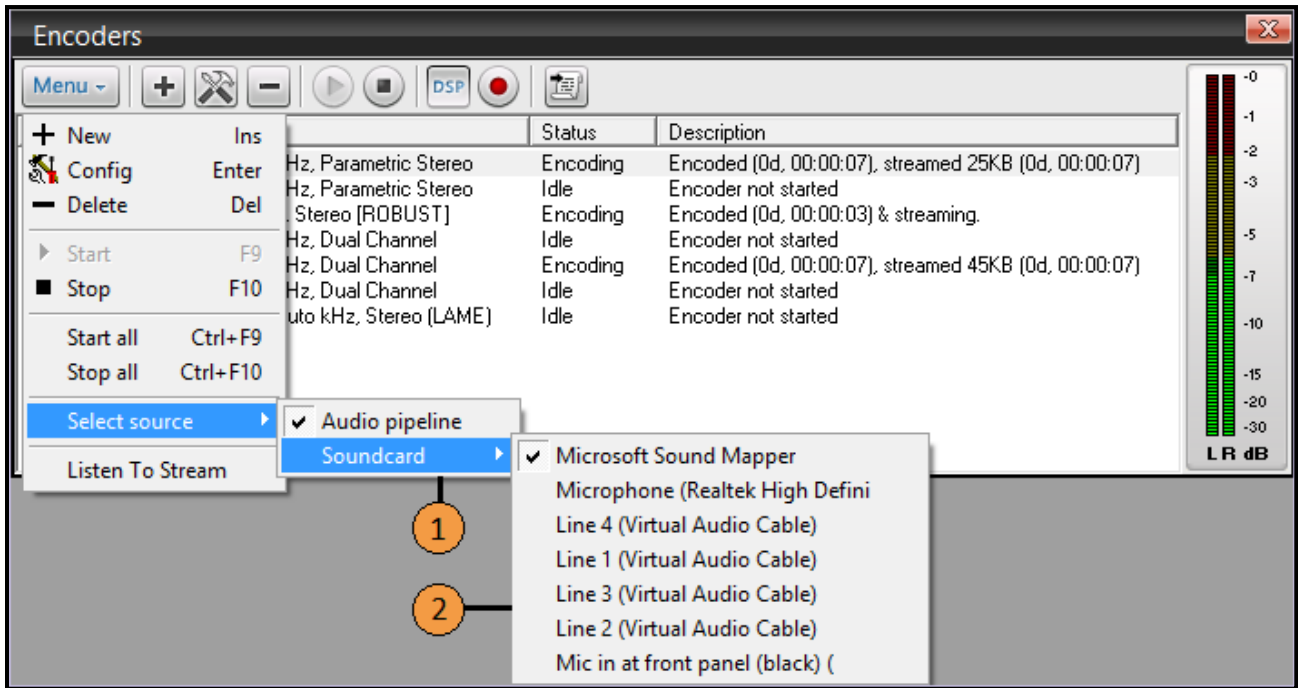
Encoders

Menu

DSP

New Ins
Config Enter
Delete Del
Start F9
Stop F10
Start all Ctrl+F9
Stop all Ctrl+F10
Select source
Listen To Stream

Audio pipeline
Soundcard

Microsoft Sound Mapper
Microphone (Realtek High Defini
Line 4 (Virtual Audio Cable)
Line 1 (Virtual Audio Cable)
Line 3 (Virtual Audio Cable)
Line 2 (Virtual Audio Cable)
Mic in at front panel (black) (

| | Status | Description |
|---|---|---|
| Hz, Parametric Stereo | Encoding | Encoded (0d, 00:00:07), streamed 25KB (0d, 00:00:07) |
| Hz, Parametric Stereo | Idle | Encoder not started |
| Stereo [ROBUST] | Encoding | Encoded (0d, 00:00:03) & streaming. |
| Hz, Dual Channel | Idle | Encoder not started |
| Hz, Dual Channel | Encoding | Encoded (0d, 00:00:07), streamed 45KB (0d, 00:00:07) |
| Hz, Dual Channel | Idle | Encoder not started |
| uto kHz, Stereo (LAME) | Idle | Encoder not started |

-0
-1
-2
-3
-5
-7
-10
-15
-20
-30
L R dB

1
2